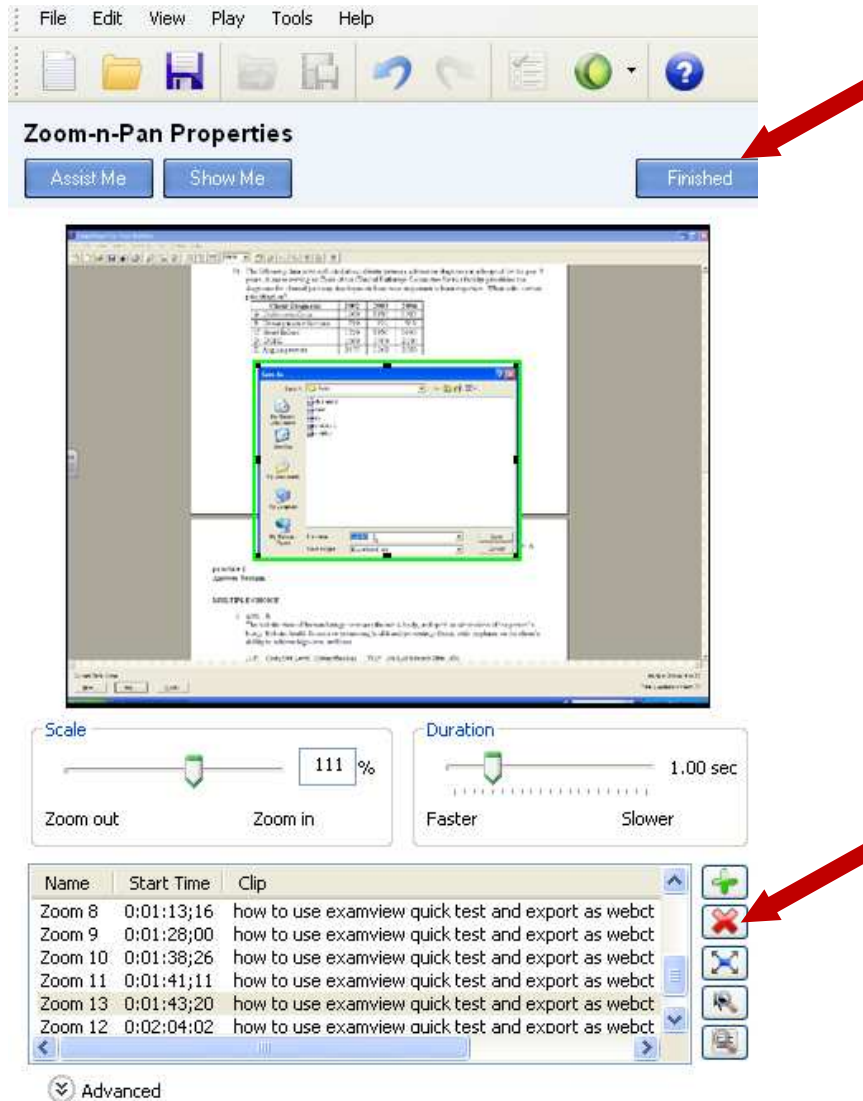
File Edit View Play Tools Help

Zoom-n-Pan Properties

Assist Me Show Me Finished

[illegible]

Scale

111 %

Zoom out Zoom in

Duration

1.00 sec

Faster Slower

| Name | Start Time | Clip |
|---|---|---|
| Zoom 8 | 0:01:13;16 | how to use examview quick test and export as webct |
| Zoom 9 | 0:01:28;00 | how to use examview quick test and export as webct |
| Zoom 10 | 0:01:38;26 | how to use examview quick test and export as webct |
| Zoom 11 | 0:01:41;11 | how to use examview quick test and export as webct |
| Zoom 13 | 0:01:43;20 | how to use examview quick test and export as webct |
| Zoom 12 | 0:02:04;02 | how to use examview quick test and export as webct |

Advanced